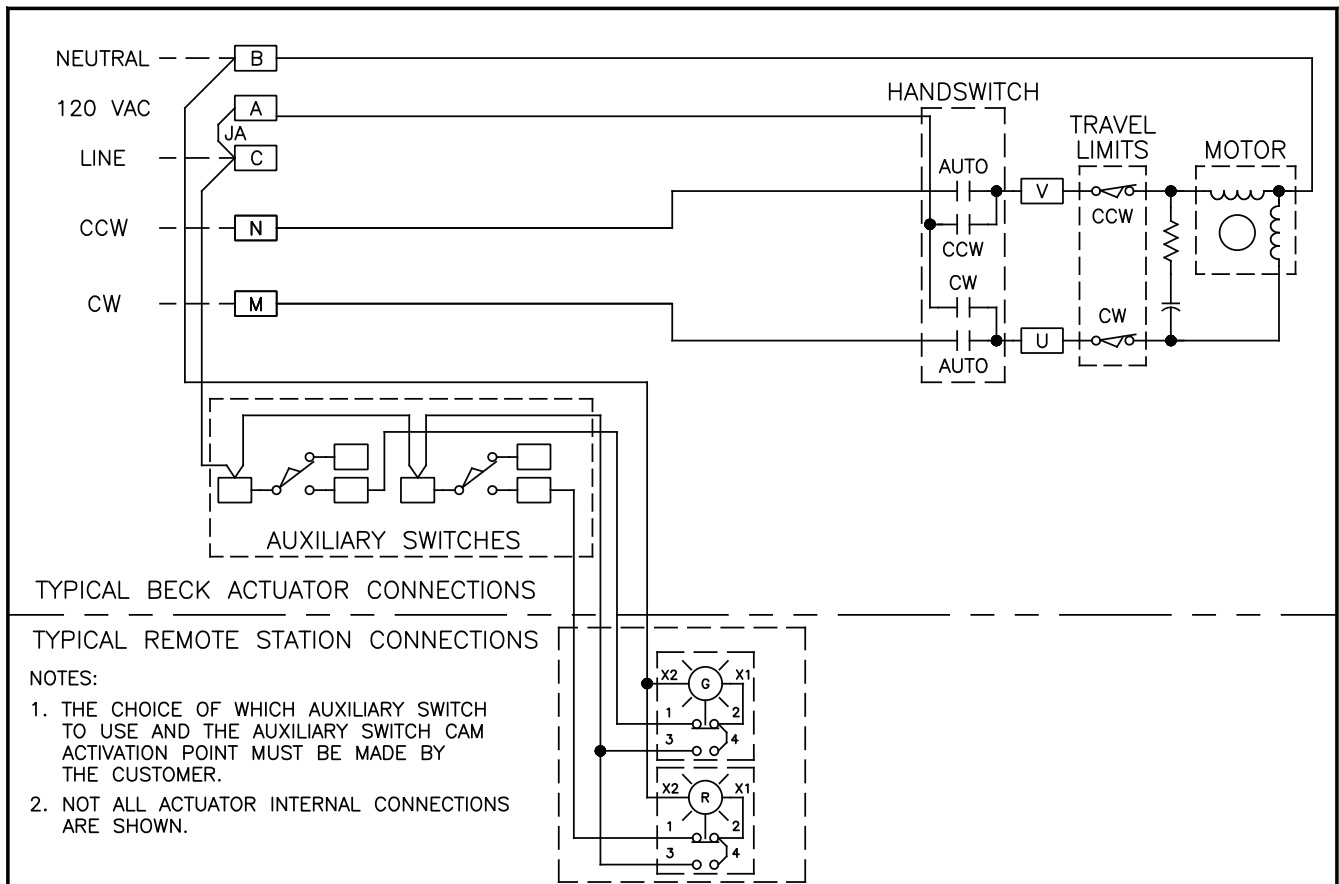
NEUTRAL
B
120 VAC
A
JA
LINE
C
CCW
N
CW
M
HANDSWITCH
AUTO
CCW
CW
AUTO
TRAVEL LIMITS
CCW
CW
MOTOR
V
U
AUXILIARY SWITCHES
TYPICAL BECK ACTUATOR CONNECTIONS
TYPICAL REMOTE STATION CONNECTIONS
NOTES:
1. THE CHOICE OF WHICH AUXILIARY SWITCH TO USE AND THE AUXILIARY SWITCH CAM ACTIVATION POINT MUST BE MADE BY THE CUSTOMER.
2. NOT ALL ACTUATOR INTERNAL CONNECTIONS ARE SHOWN.
X2
G
X1
1
2
3
4
X2
R
X1
1
2
3
4